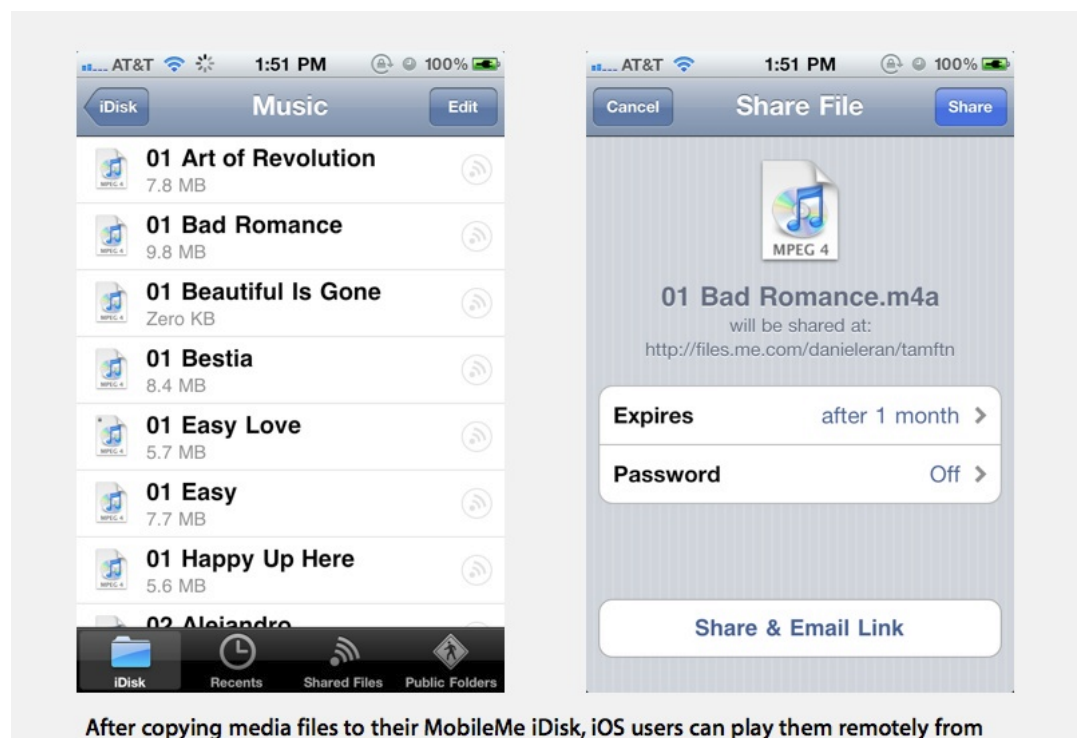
AT&T 1:51 PM 100%

iDisk Music Edit

01 Art of Revolution
7.8 MB

01 Bad Romance
9.8 MB

01 Beautiful Is Gone
Zero KB

01 Bestia
8.4 MB

01 Easy Love
5.7 MB

01 Easy
7.7 MB

01 Happy Up Here
5.6 MB

02 Alejandro

iDisk Recents Shared Files Public Folders

AT&T 1:51 PM 100%

Cancel Share File Share

MPEG 4

01 Bad Romance.m4a
will be shared at:
http://files.me.com/danieleran/tamftn

| Expires | after 1 month |
|---|---|
| Password | Off |

Share & Email Link

After copying media files to their MobileMe iDisk, iOS users can play them remotely from